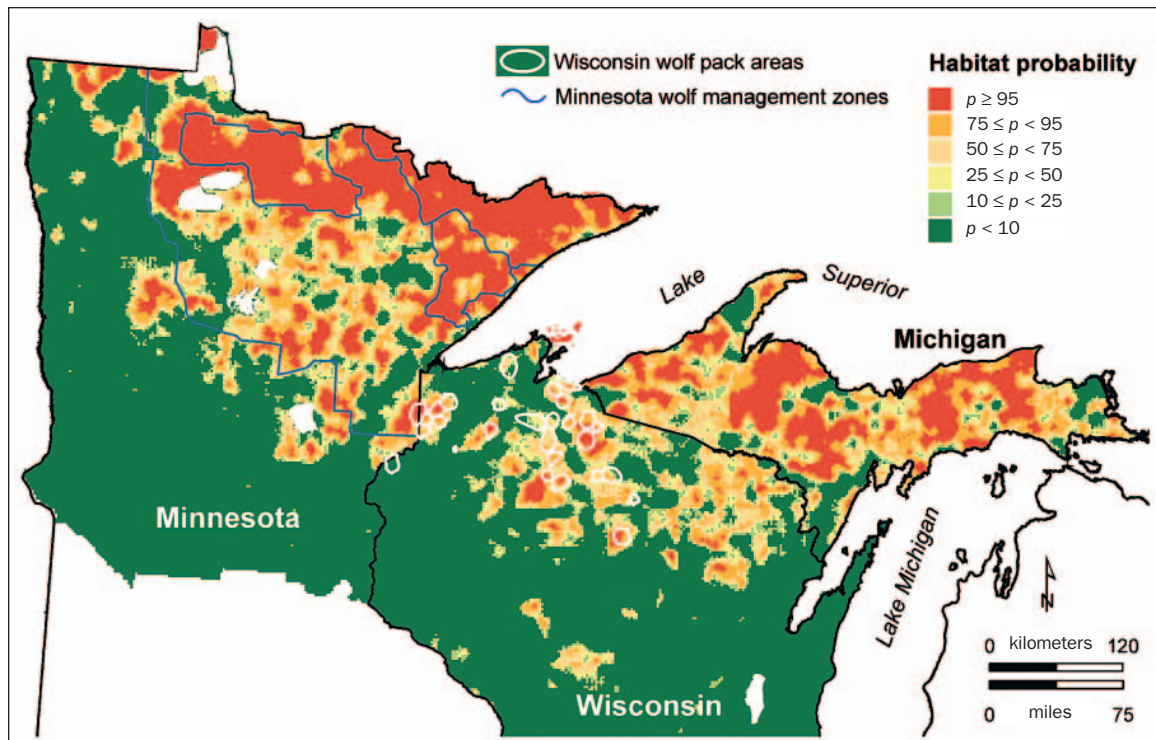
Wisconsin wolf pack areas
Minnesota wolf management zones

Habitat probability
$p \geq 95$
$75 \leq p < 95$
$50 \leq p < 75$
$25 \leq p < 50$
$10 \leq p < 25$
$p < 10$

Lake Superior

Michigan

Minnesota

Lake Michigan

N

0 kilometers 120
0 miles 75

Wisconsin